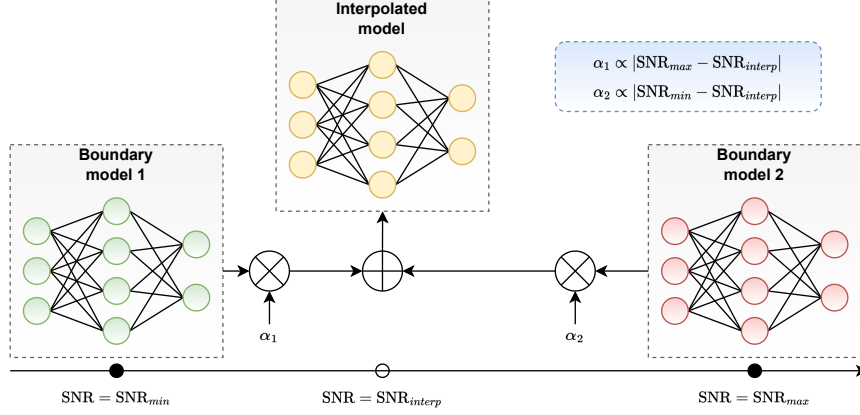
Interpolated model

$\alpha_1 \propto |\mathrm{SNR}_{max} - \mathrm{SNR}_{interp}|$
$\alpha_2 \propto |\mathrm{SNR}_{min} - \mathrm{SNR}_{interp}|$

Boundary model 1

Boundary model 2

$\alpha_1$

$\alpha_2$

$\mathrm{SNR} = \mathrm{SNR}_{min}$

$\mathrm{SNR} = \mathrm{SNR}_{interp}$

$\mathrm{SNR} = \mathrm{SNR}_{max}$